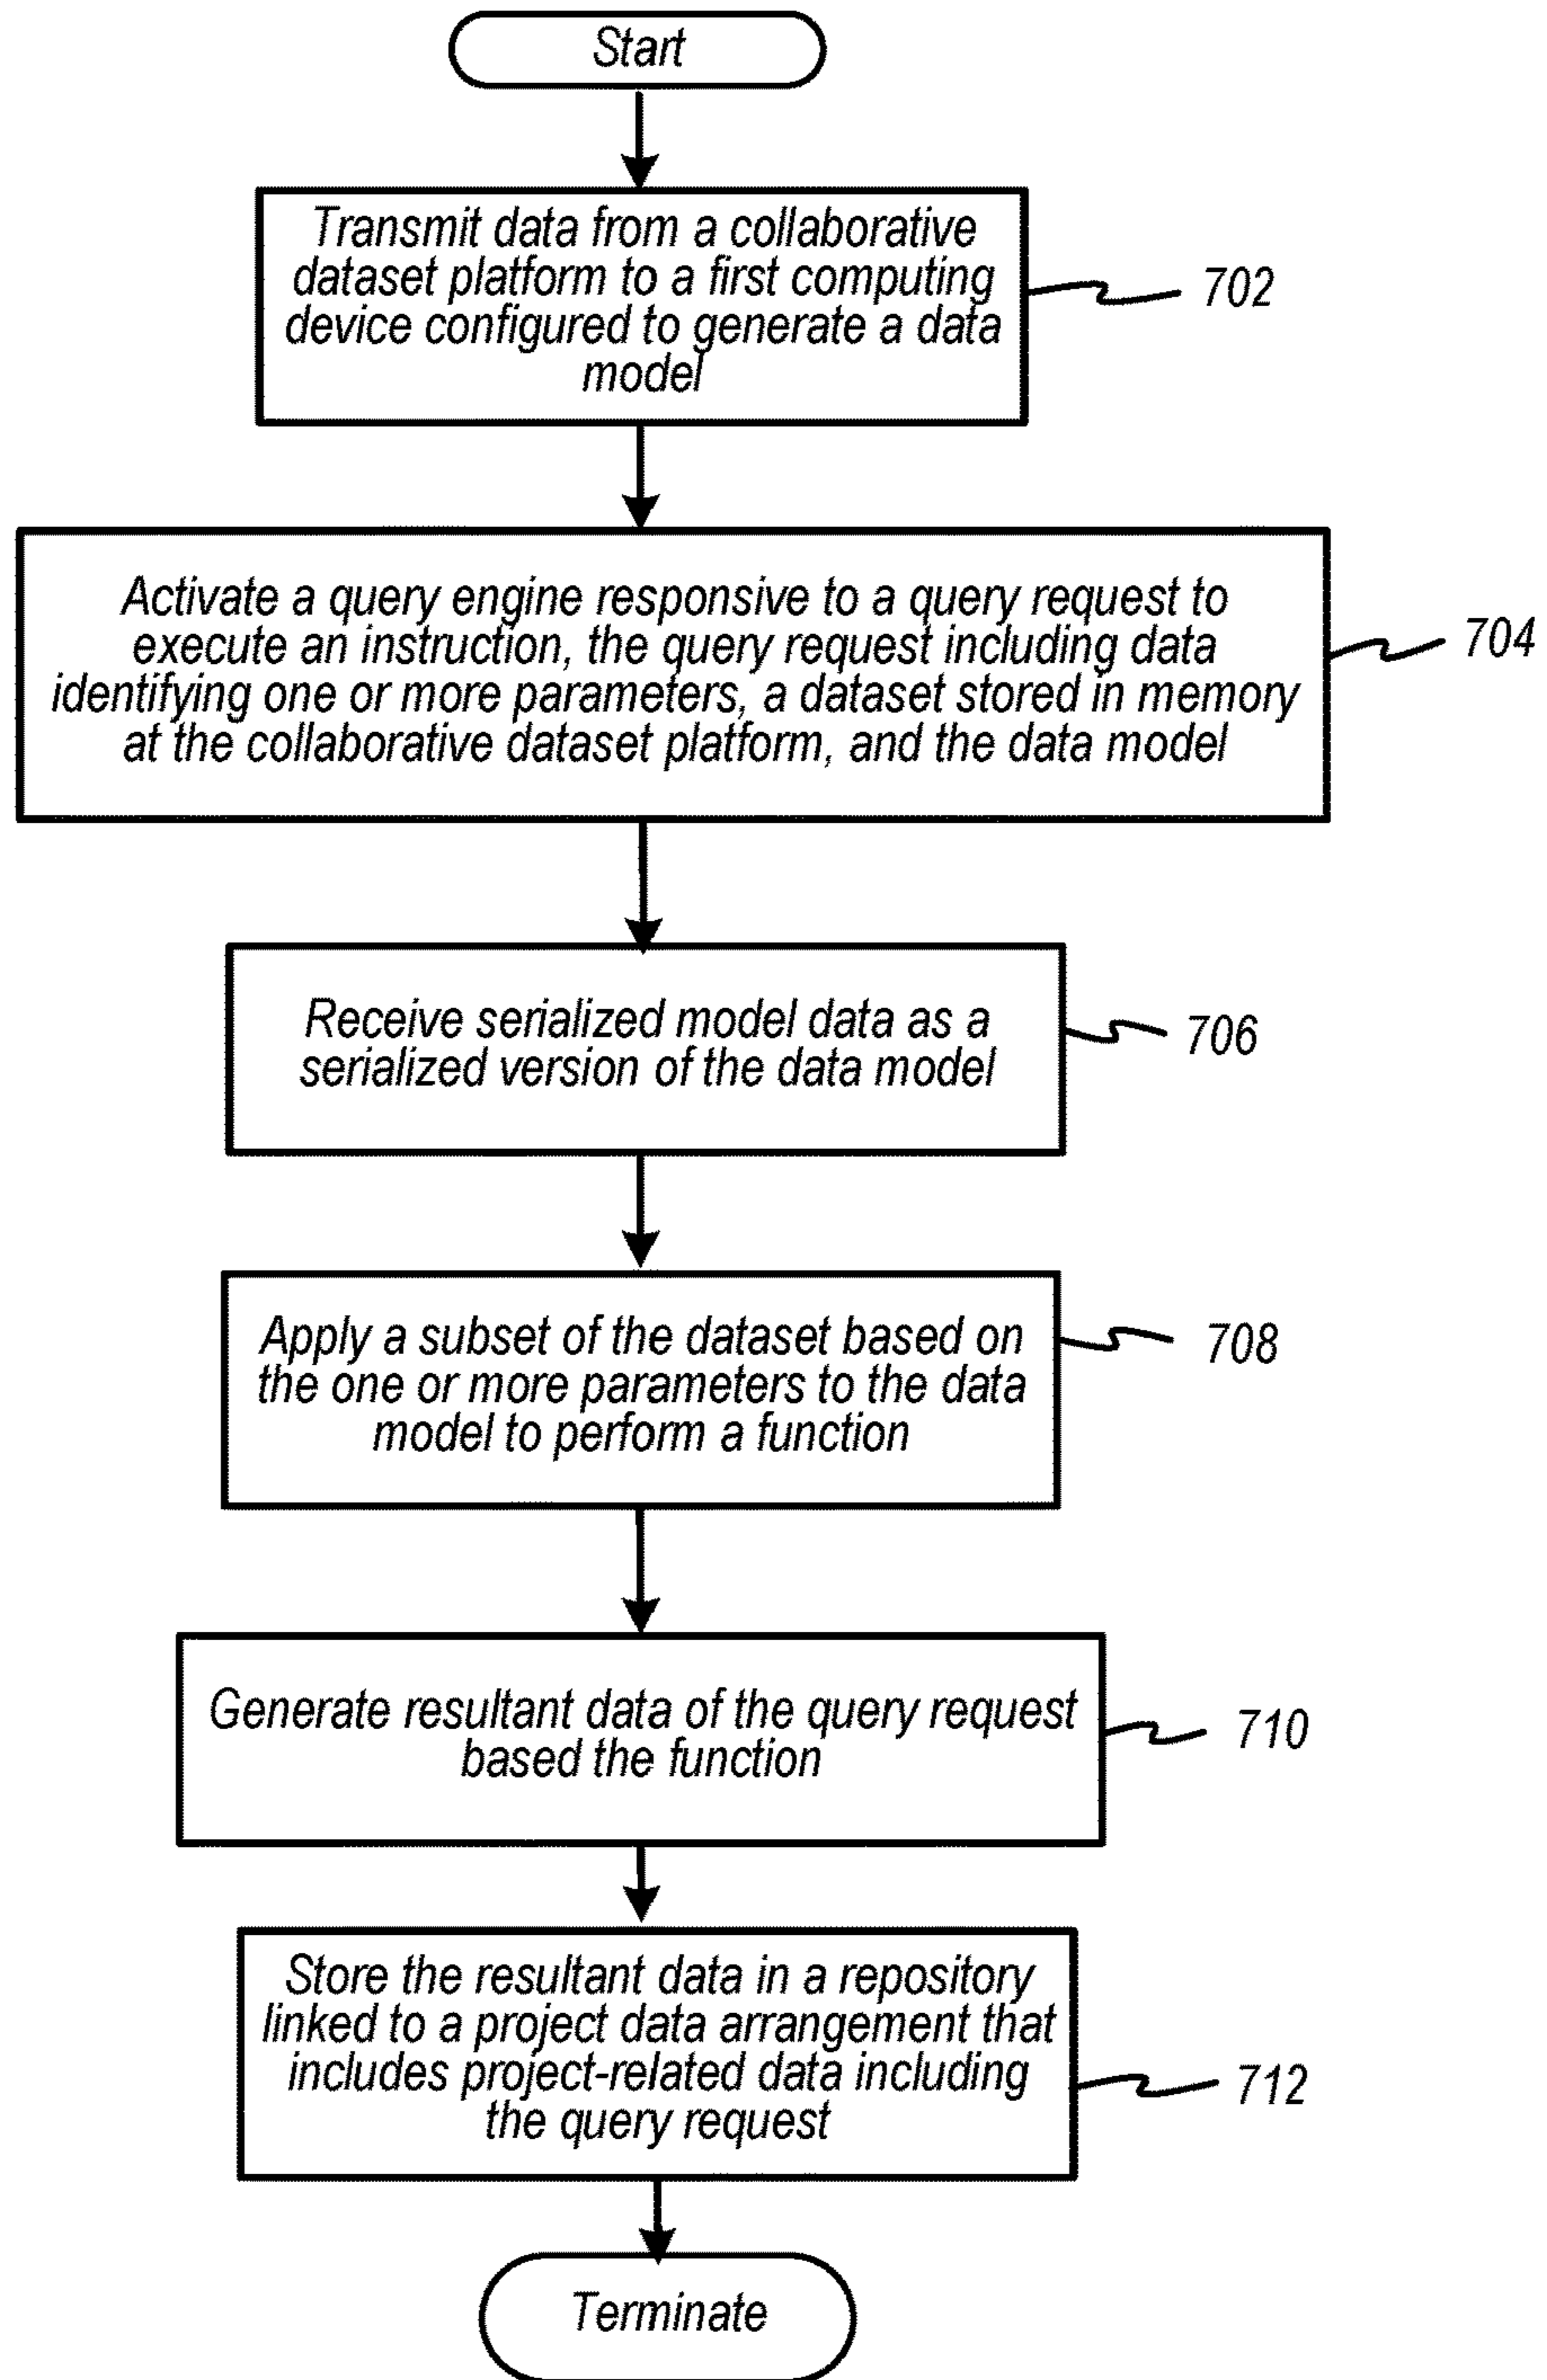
Start

Transmit data from a collaborative dataset platform to a first computing device configured to generate a data model

702

Activate a query engine responsive to a query request to execute an instruction, the query request including data identifying one or more parameters, a dataset stored in memory at the collaborative dataset platform, and the data model

704

Receive serialized model data as a serialized version of the data model

706

Apply a subset of the dataset based on the one or more parameters to the data model to perform a function

708

Generate resultant data of the query request based the function

710

Store the resultant data in a repository linked to a project data arrangement that includes project-related data including the query request

712

Terminate